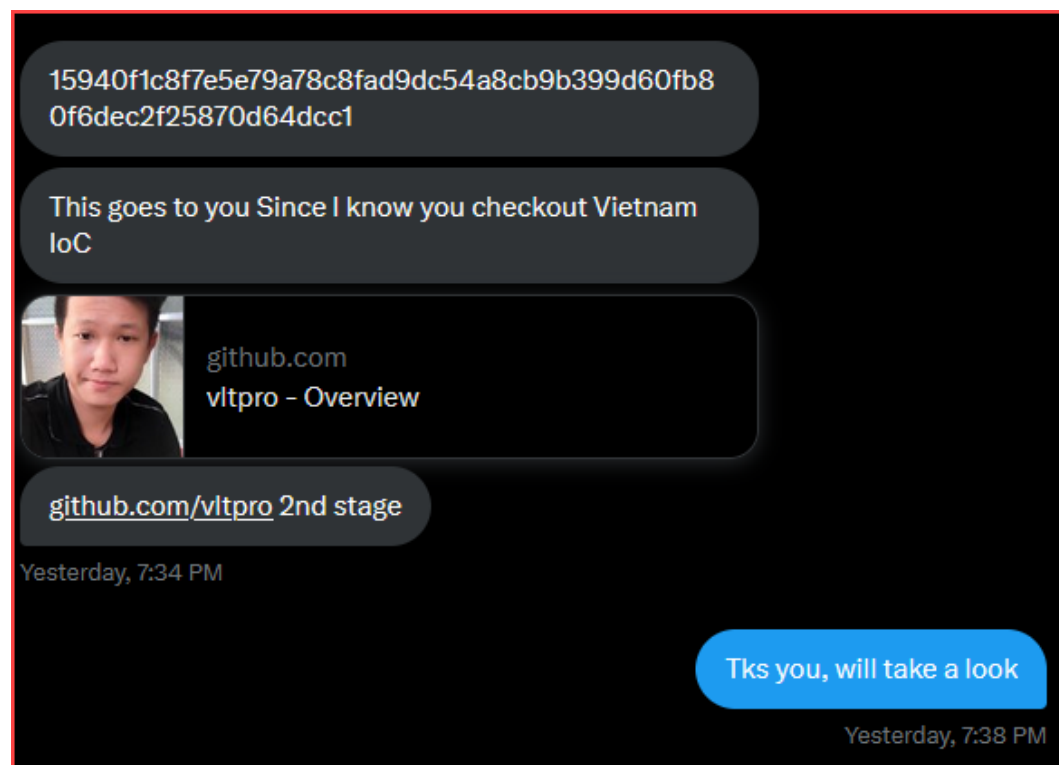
15940f1c8f7e5e79a78c8fad9dc54a8cb9b399d60fb80f6dec2f25870d64dcc1

This goes to you Since I know you checkout Vietnam IoC

github.com
vltpro - Overview

github.com/vltpro 2nd stage

Yesterday, 7:34 PM

Tks you, will take a look

Yesterday, 7:38 PM